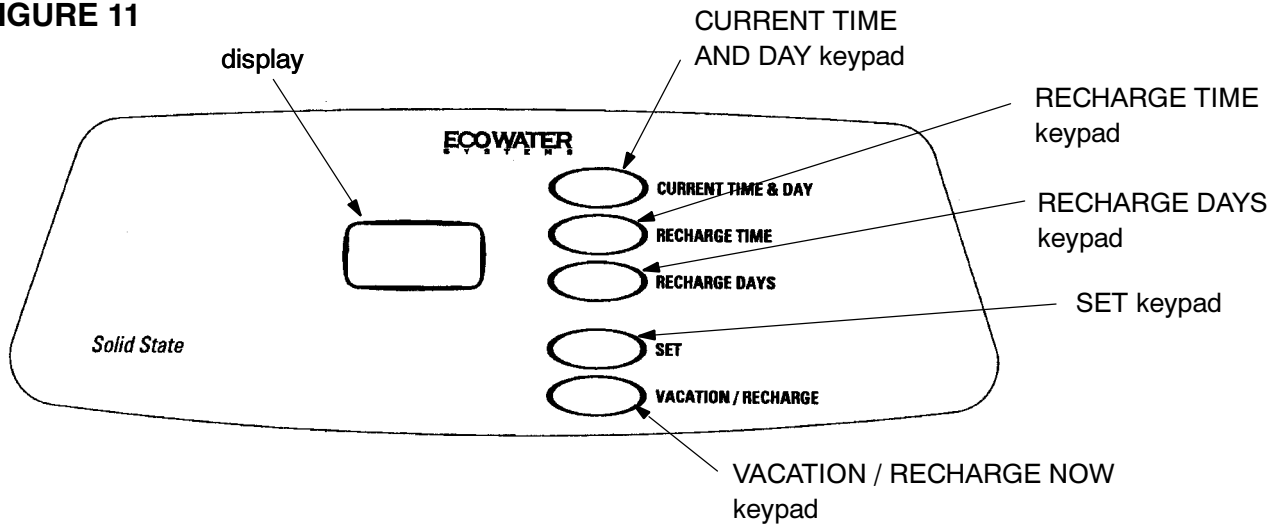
IGURE 11

display

CURRENT TIME AND DAY keypad

RECHARGE TIME keypad

RECHARGE DAYS keypad

SET keypad

ECOWATER SYSTEMS

CURRENT TIME & DAY

RECHARGE TIME

RECHARGE DAYS

Solid State

SET

VACATION / RECHARGE

VACATION / RECHARGE NOW keypad